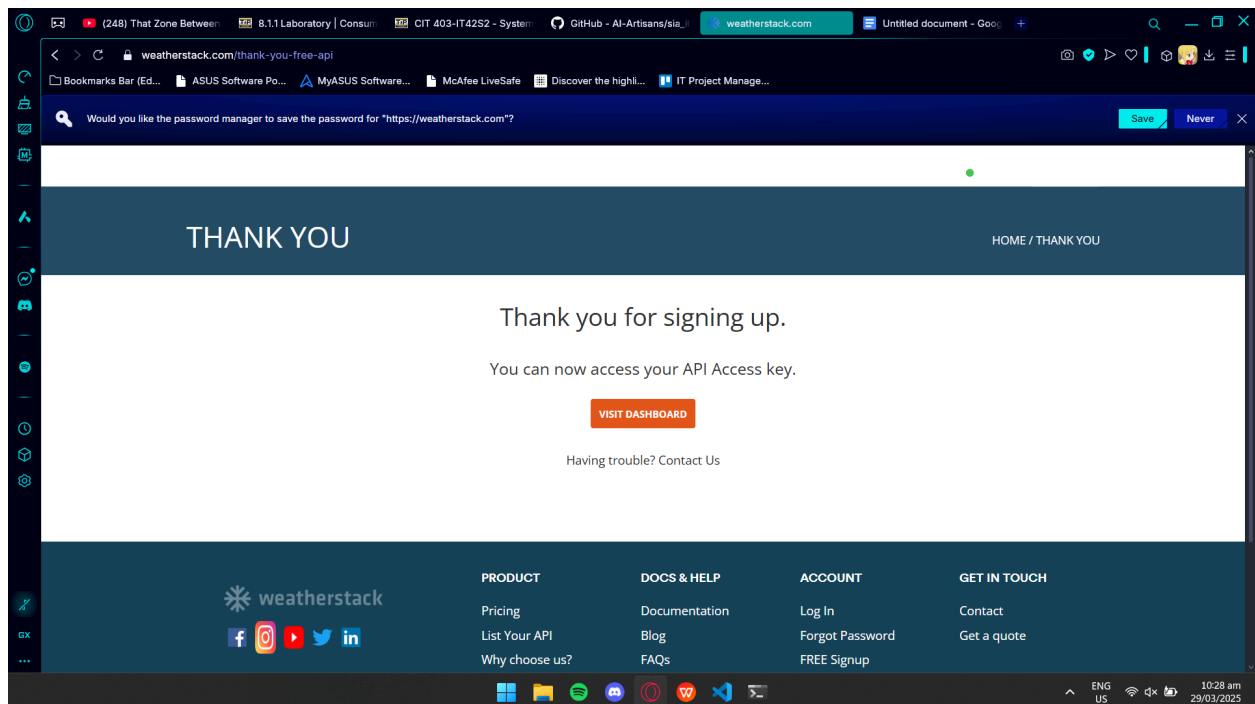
(248) That Zone Between
8.1.1 Laboratory | Consum
CIT 403-IT42S2 - System
GitHub - AI-Artisans/sia_i
weatherstack.com
Untitled document - Goog

weatherstack.com/thank-you-free-api

Bookmarks Bar (Ed...
ASUS Software Po...
MyASUS Software...
McAfee LiveSafe
Discover the highli...
IT Project Manage...

Would you like the password manager to save the password for "https://weatherstack.com"?
Save
Never

THANK YOU

HOME / THANK YOU

Thank you for signing up.

You can now access your API Access key.

VISIT DASHBOARD

Having trouble? Contact Us

weatherstack

PRODUCT
Pricing
List Your API
Why choose us?

DOCS & HELP
Documentation
Blog
FAQs

ACCOUNT
Log In
Forgot Password
FREE Signup

GET IN TOUCH
Contact
Get a quote

GX

ENG
US
10:28 am
29/03/2025